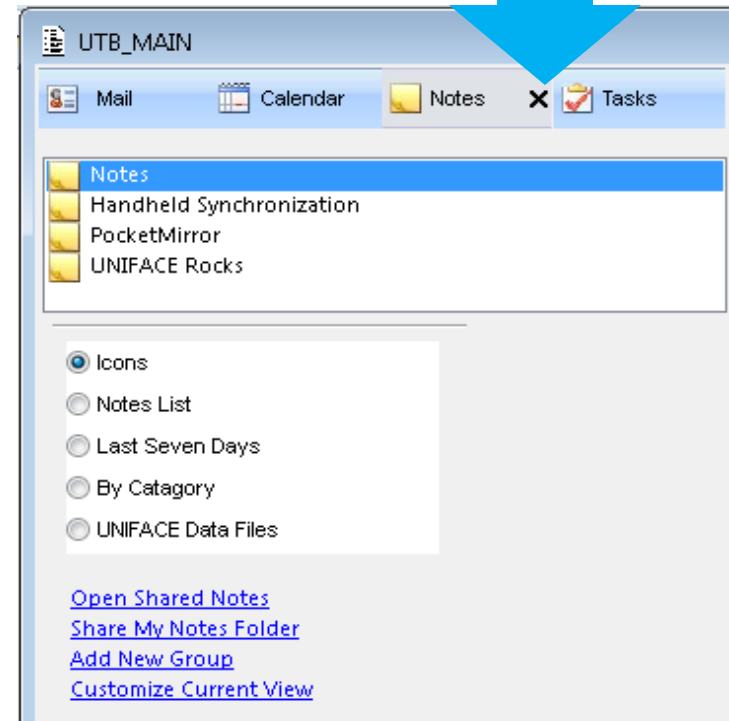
UTB_MAIN

Mail Calendar Notes ✕ Tasks

Notes
Handheld Synchronization
PocketMirror
UNIFACE Rocks

Icons
Notes List
Last Seven Days
By Catagory
UNIFACE Data Files

Open Shared Notes
Share My Notes Folder
Add New Group
Customize Current View